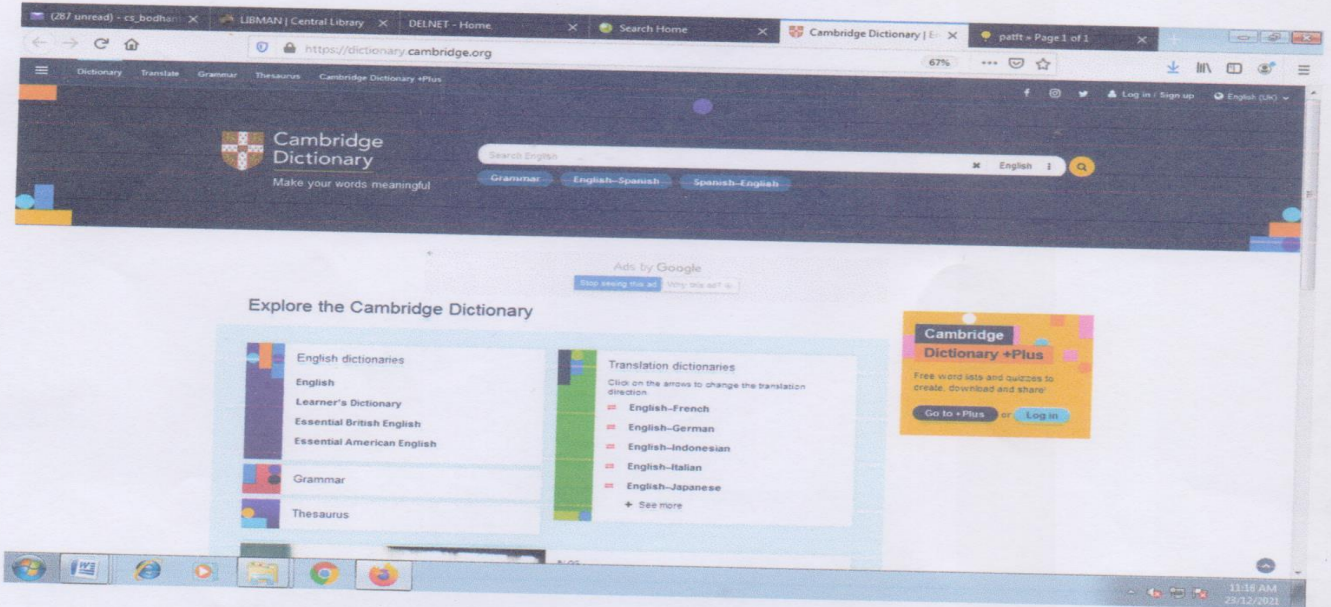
(287 unread) - cs_bodhan
LIBMAN | Central Library
DELNET - Home
Search Home
Cambridge Dictionary | E
patft » Page 1 of 1

https://dictionary.cambridge.org
67%

Dictionary Translate Grammar Thesaurus Cambridge Dictionary +Plus

Log in / Sign up English (UK)

Cambridge Dictionary
Make your words meaningful

Search English
English
Grammar English–Spanish Spanish–English

Ads by Google
Stop seeing this ad Why this ad?

Explore the Cambridge Dictionary

English dictionaries
English
Learner's Dictionary
Essential British English
Essential American English

Grammar

Thesaurus

Translation dictionaries
Click on the arrows to change the translation direction.
English–French
English–German
English–Indonesian
English–Italian
English–Japanese
See more

Cambridge Dictionary +Plus
Free word lists and quizzes to create, download and share!
Go to +Plus or Log in

11:16 AM
23/12/2021